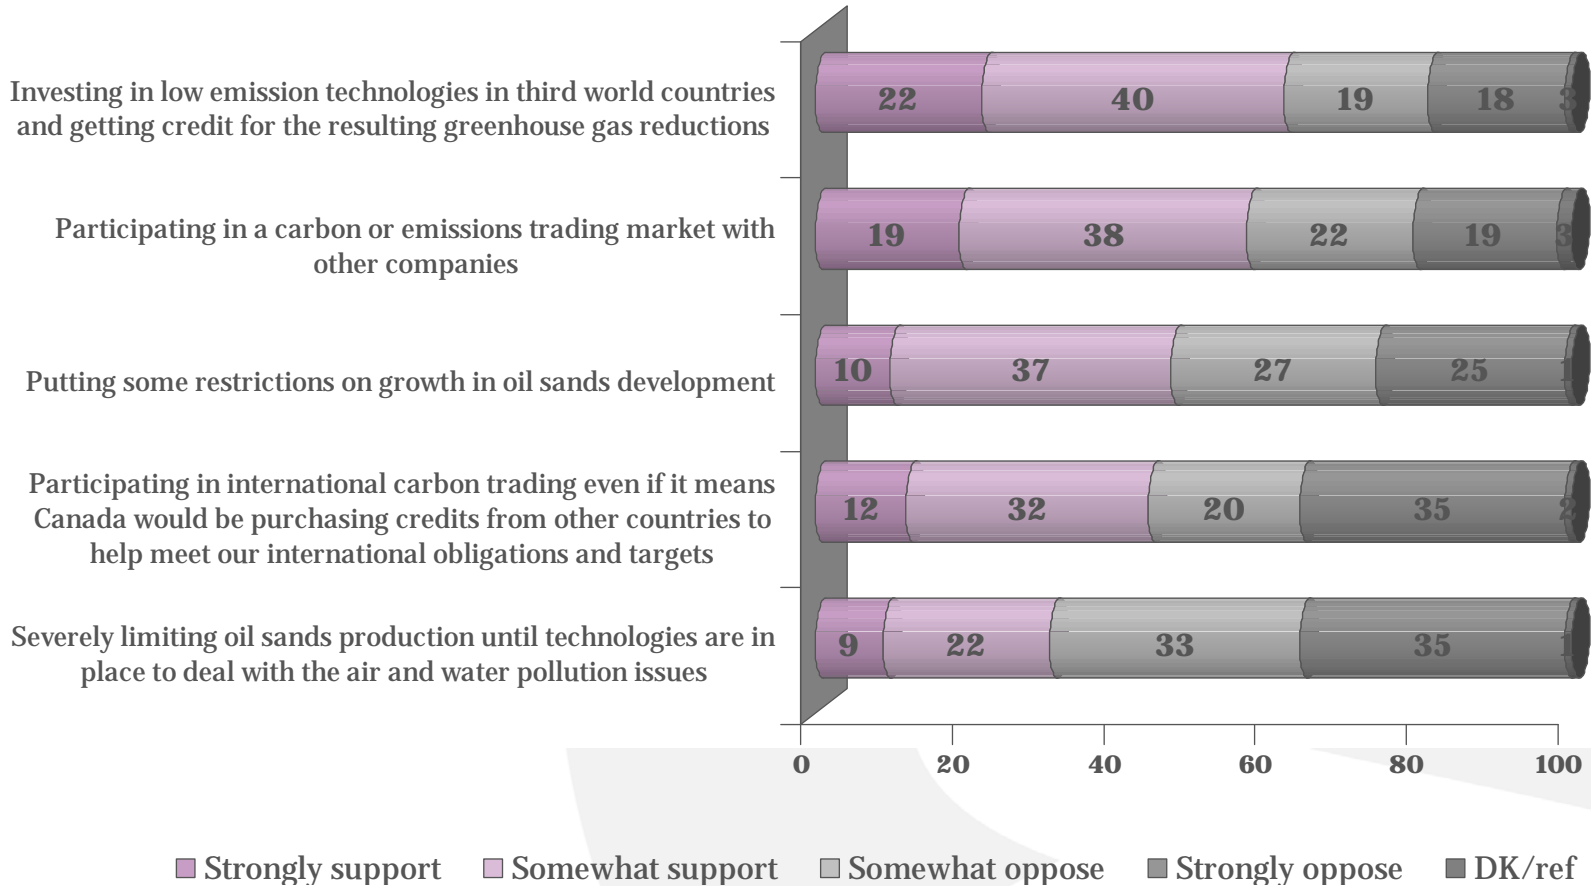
Investing in low emission technologies in third world countries and getting credit for the resulting greenhouse gas reductions

22 40 19 18 3

Participating in a carbon or emissions trading market with other companies

19 38 22 19 3

Putting some restrictions on growth in oil sands development

10 37 27 25 1

Participating in international carbon trading even if it means Canada would be purchasing credits from other countries to help meet our international obligations and targets

12 32 20 35 2

Severely limiting oil sands production until technologies are in place to deal with the air and water pollution issues

9 22 33 35 1

0 20 40 60 80 100

Strongly support Somewhat support Somewhat oppose Strongly oppose DK/ref